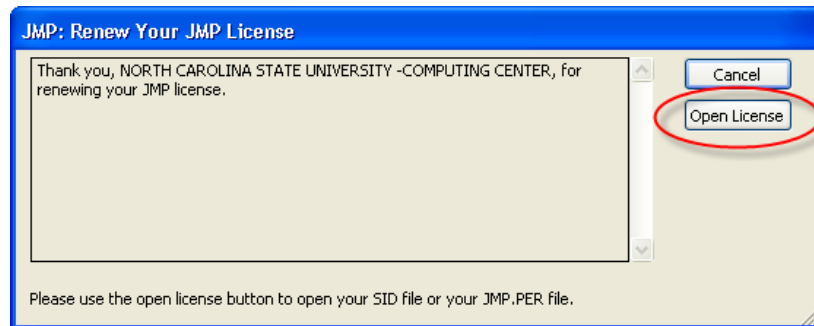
JMP: Renew Your JMP License

Thank you, NORTH CAROLINA STATE UNIVERSITY -COMPUTING CENTER, for renewing your JMP license.

Cancel

Open License

Please use the open license button to open your SID file or your JMP.PER file.